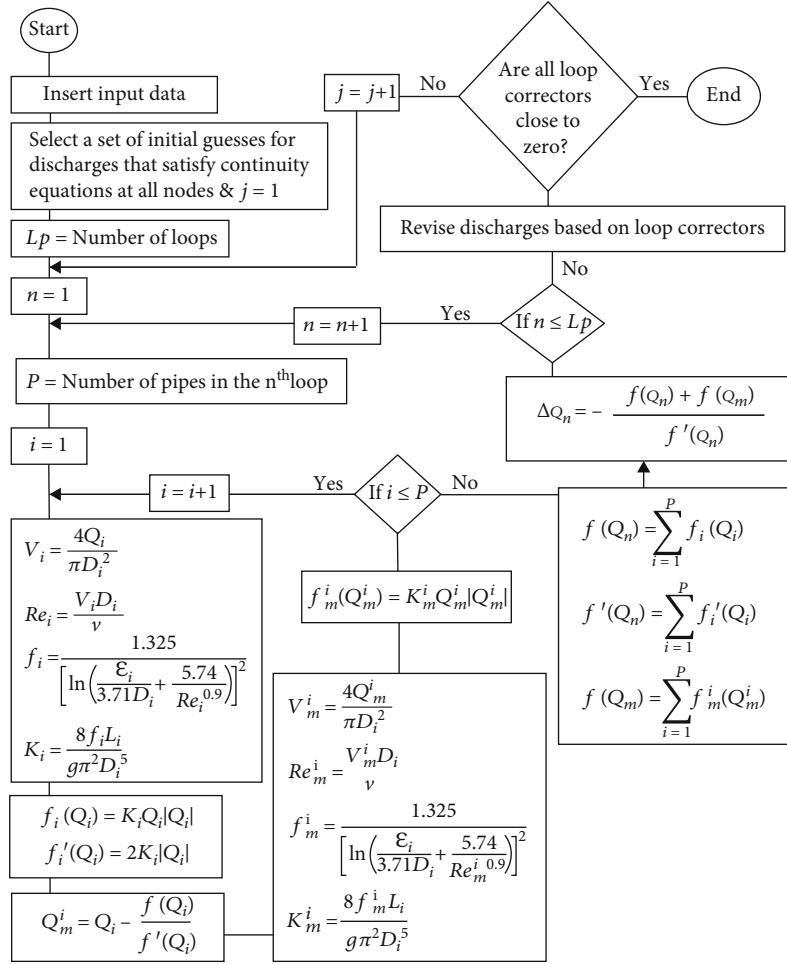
Start

Insert input data

Select a set of initial guesses for discharges that satisfy continuity equations at all nodes & $j = 1$

$Lp$ = Number of loops

$j = j+1$

No

Are all loop correctors close to zero?

Yes

End

Revise discharges based on loop correctors

No

$n = 1$

$n = n+1$

Yes

If $n \leq Lp$

$P$ = Number of pipes in the n$^{th}$loop

$\Delta Q_n = -\frac{f(Q_n) + f(Q_m)}{f'(Q_n)}$

$i = 1$

$i = i+1$

Yes

If $i \leq P$

No

$f(Q_n) = \sum_{i=1}^{P} f_i(Q_i)$

$f'(Q_n) = \sum_{i=1}^{P} f_i'(Q_i)$

$f(Q_m) = \sum_{i=1}^{P} f^i_m(Q^i_m)$

$V_i = \frac{4Q_i}{\pi D_i^2}$

$Re_i = \frac{V_i D_i}{\nu}$

$f_i = \frac{1.325}{\left[\ln\left(\frac{\varepsilon_i}{3.71 D_i} + \frac{5.74}{Re_i^{0.9}}\right)\right]^2}$

$K_i = \frac{8 f_i L_i}{g \pi^2 D_i^5}$

$f^i_m(Q^i_m) = K^i_m Q^i_m |Q^i_m|$

$V^i_m = \frac{4Q^i_m}{\pi D_i^2}$

$Re^i_m = \frac{V^i_m D_i}{\nu}$

$f^i_m = \frac{1.325}{\left[\ln\left(\frac{\varepsilon_i}{3.71 D_i} + \frac{5.74}{Re^{i\ 0.9}_m}\right)\right]^2}$

$K^i_m = \frac{8 f^i_m L_i}{g \pi^2 D_i^5}$

$f_i(Q_i) = K_i Q_i |Q_i|$

$f_i'(Q_i) = 2K_i |Q_i|$

$Q^i_m = Q_i - \frac{f(Q_i)}{f'(Q_i)}$